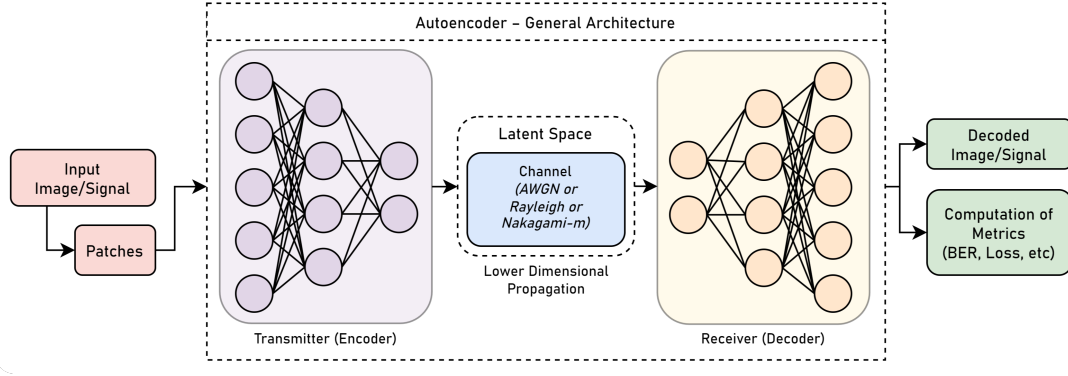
Autoencoder - General Architecture

Input Image/Signal

Patches

Transmitter (Encoder)

Latent Space

Channel (AWGN or Rayleigh or Nakagami-m)

Lower Dimensional Propagation

Receiver (Decoder)

Decoded Image/Signal

Computation of Metrics (BER, Loss, etc)